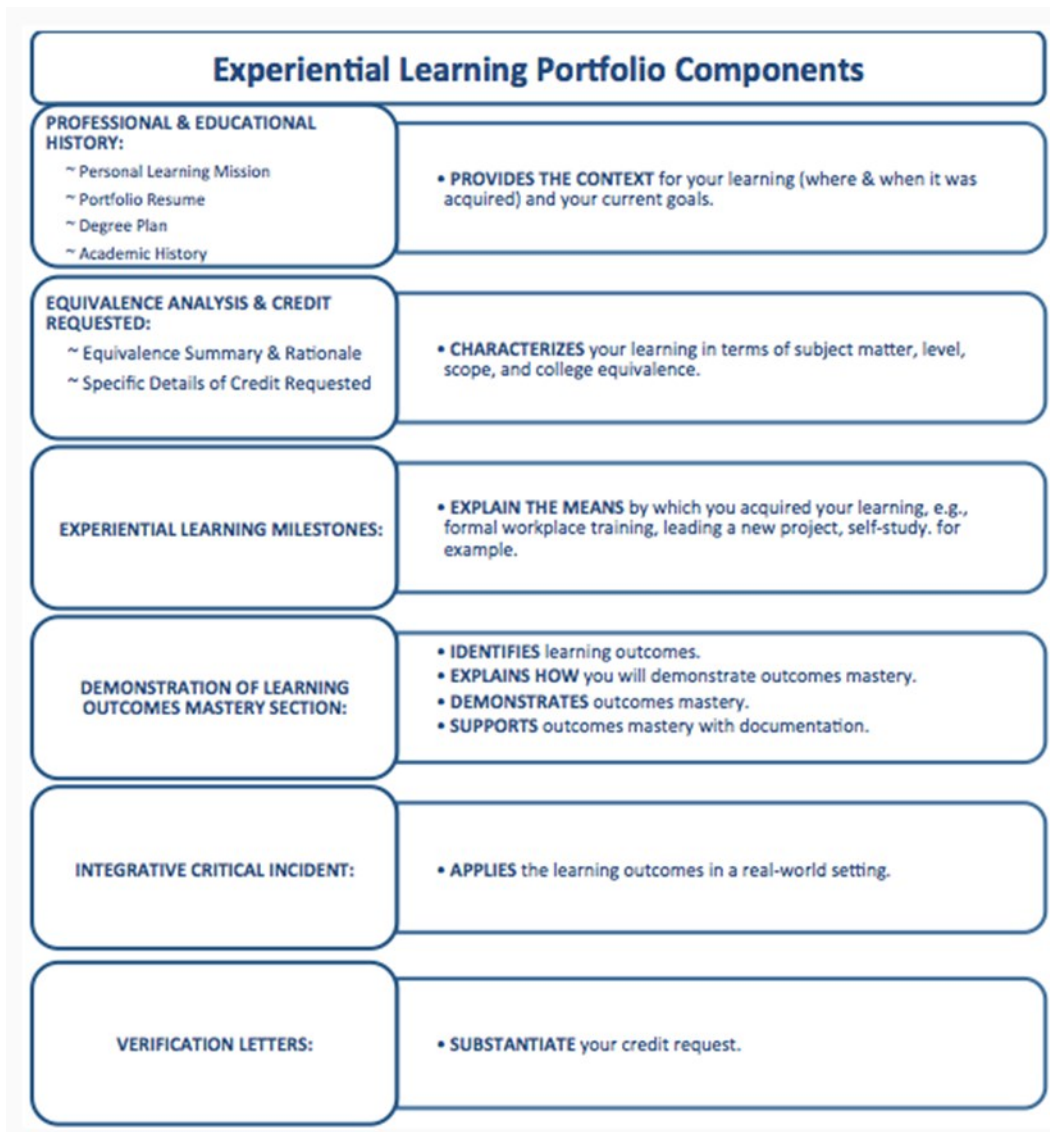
Experiential Learning Portfolio Components

PROFESSIONAL & EDUCATIONAL HISTORY:
~ Personal Learning Mission
~ Portfolio Resume
~ Degree Plan
~ Academic History

• PROVIDES THE CONTEXT for your learning (where & when it was acquired) and your current goals.

EQUIVALENCE ANALYSIS & CREDIT REQUESTED:
~ Equivalence Summary & Rationale
~ Specific Details of Credit Requested

• CHARACTERIZES your learning in terms of subject matter, level, scope, and college equivalence.

EXPERIENTIAL LEARNING MILESTONES:

• EXPLAIN THE MEANS by which you acquired your learning, e.g., formal workplace training, leading a new project, self-study. for example.

DEMONSTRATION OF LEARNING OUTCOMES MASTERY SECTION:

• IDENTIFIES learning outcomes.
• EXPLAINS HOW you will demonstrate outcomes mastery.
• DEMONSTRATES outcomes mastery.
• SUPPORTS outcomes mastery with documentation.

INTEGRATIVE CRITICAL INCIDENT:

• APPLIES the learning outcomes in a real-world setting.

VERIFICATION LETTERS:

• SUBSTANTIATE your credit request.